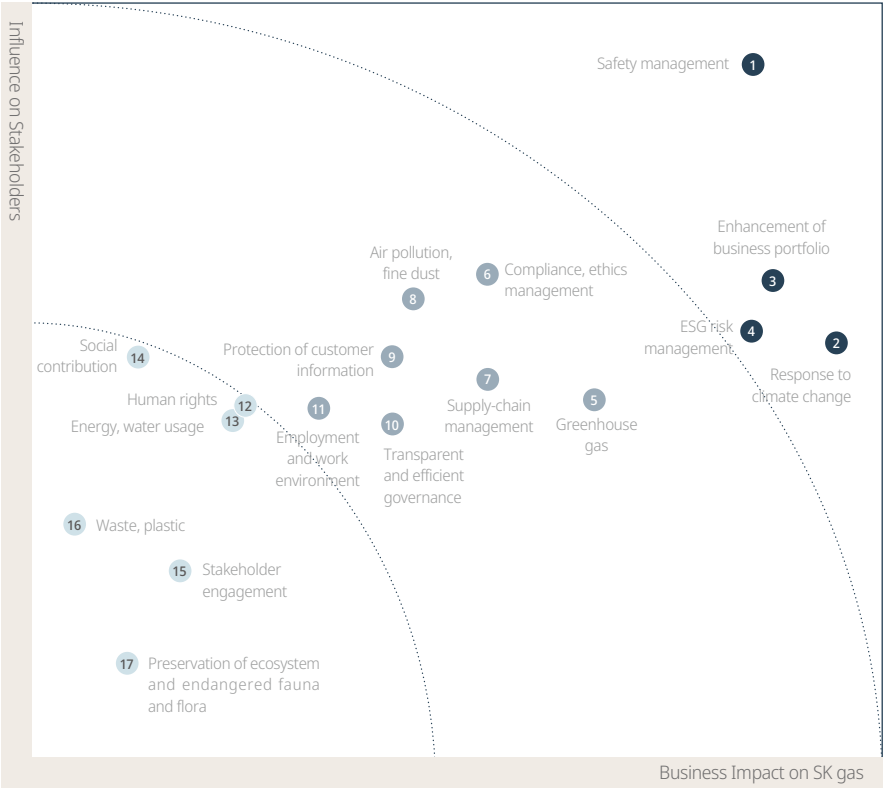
Influence on Stakeholders

1 Safety management

Enhancement of business portfolio 3

ESG risk management 4

2 Response to climate change

Air pollution, fine dust 8

6 Compliance, ethics management

Protection of customer information 9

7 Supply-chain management

5 Greenhouse gas

Social contribution 14

Human rights 12

Energy, water usage 13

11 Employment and work environment

10 Transparent and efficient governance

16 Waste, plastic

15 Stakeholder engagement

17 Preservation of ecosystem and endangered fauna and flora

Business Impact on SK gas